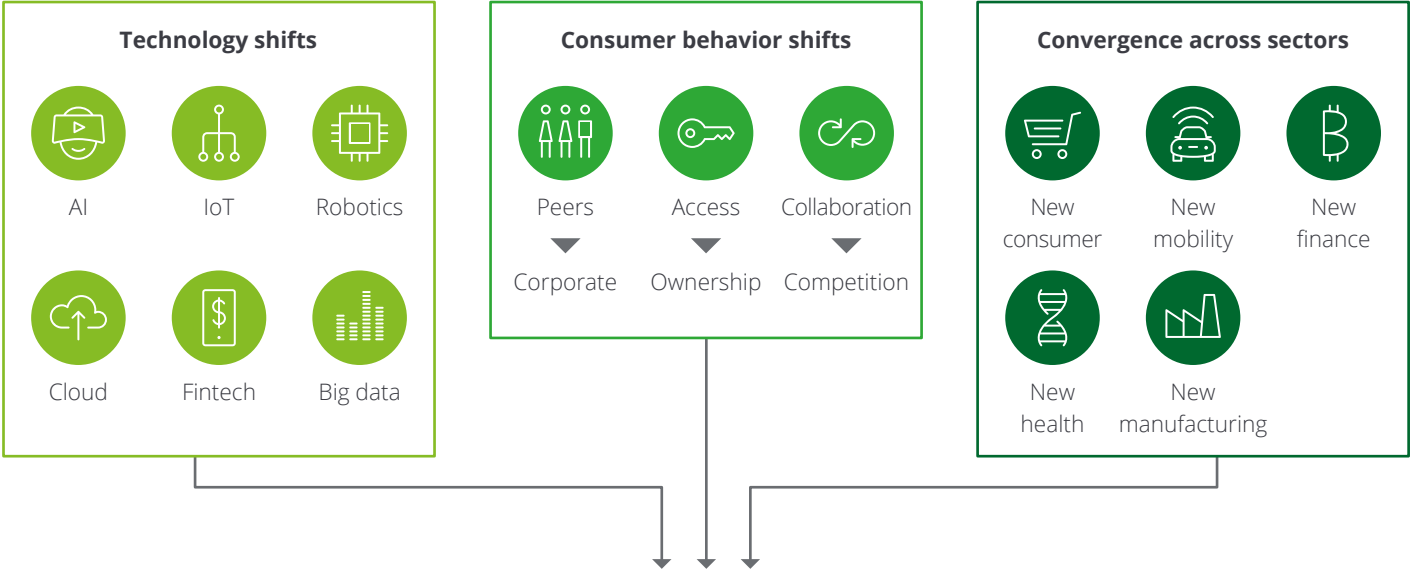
Technology shifts

AI

IoT

Robotics

Cloud

Fintech

Big data

Consumer behavior shifts

Peers

Corporate

Access

Ownership

Collaboration

Competition

Convergence across sectors

New consumer

New mobility

New finance

New health

New manufacturing